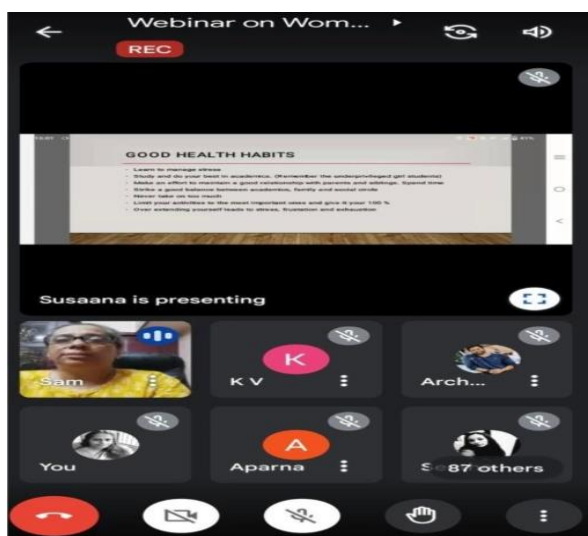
Webinar on Wom...

REC

GOOD HEALTH HABITS

- Learn to manage stress
- Study and do your best in academics. (Remember the underprivileged girl students)
- Make an effort to maintain a good relationship with parents and siblings. Spend time
- Strike a good balance between academics, family and social circle
- Never take on too much
- Limit your activities to the most important ones and give it your 100 %
- Over extending yourself leads to stress, frustration and exhaustion

Susaana is presenting

Sam

K

K V

Arch...

You

A

Aparna

Se 87 others